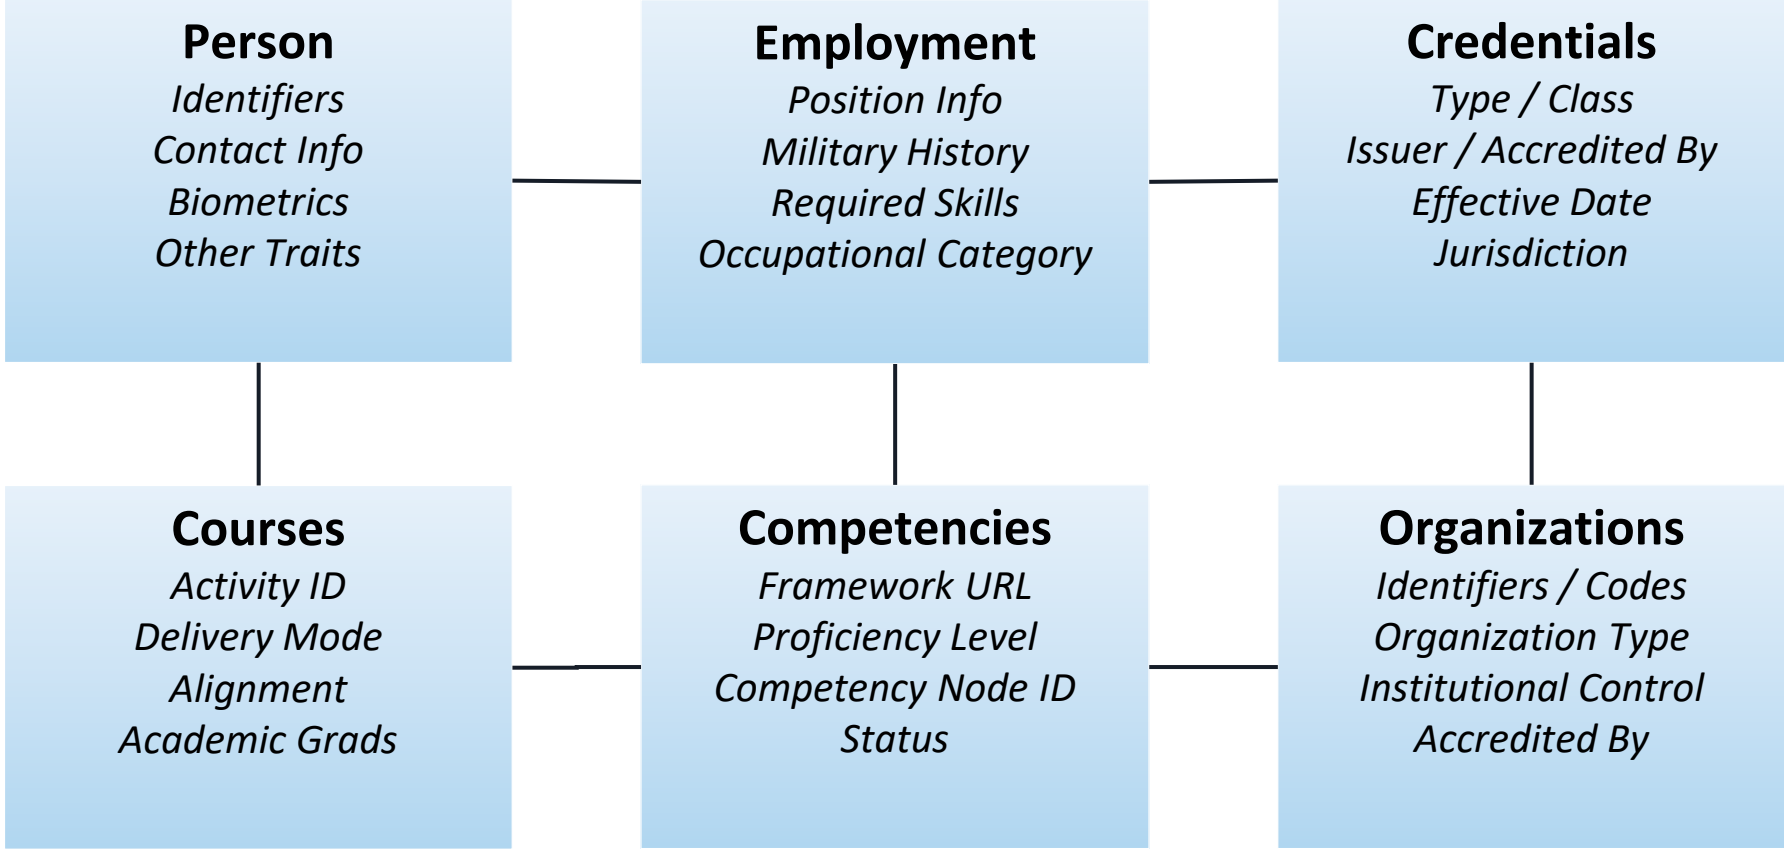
Person
Identifiers
Contact Info
Biometrics
Other Traits

Employment
Position Info
Military History
Required Skills
Occupational Category

Credentials
Type / Class
Issuer / Accredited By
Effective Date
Jurisdiction

Courses
Activity ID
Delivery Mode
Alignment
Academic Grads

Competencies
Framework URL
Proficiency Level
Competency Node ID
Status

Organizations
Identifiers / Codes
Organization Type
Institutional Control
Accredited By